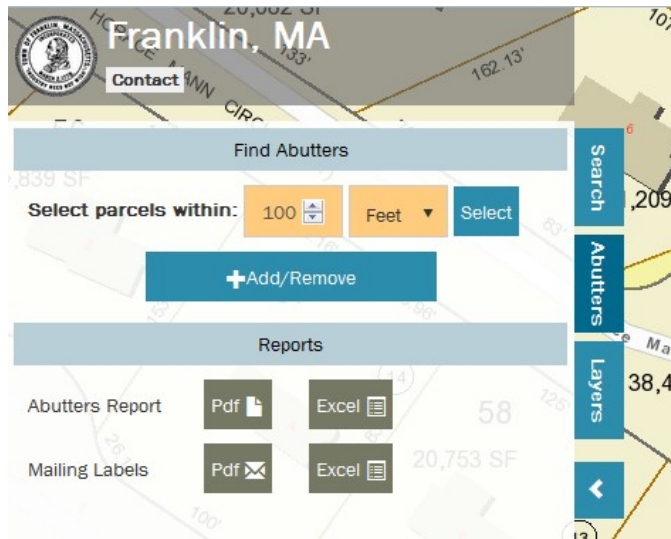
20,082 SF
HORACE MANN CIRC
133'
162.13'
107
Franklin, MA
Contact
Find Abutters
,839 SF
Select parcels within: 100 Feet ▼ Select
+Add/Remove
Reports
Abutters Report Pdf Excel
Mailing Labels Pdf Excel
58
20,753 SF
14
6
,209
38,4
Ma
Search
Abutters
Layers
13